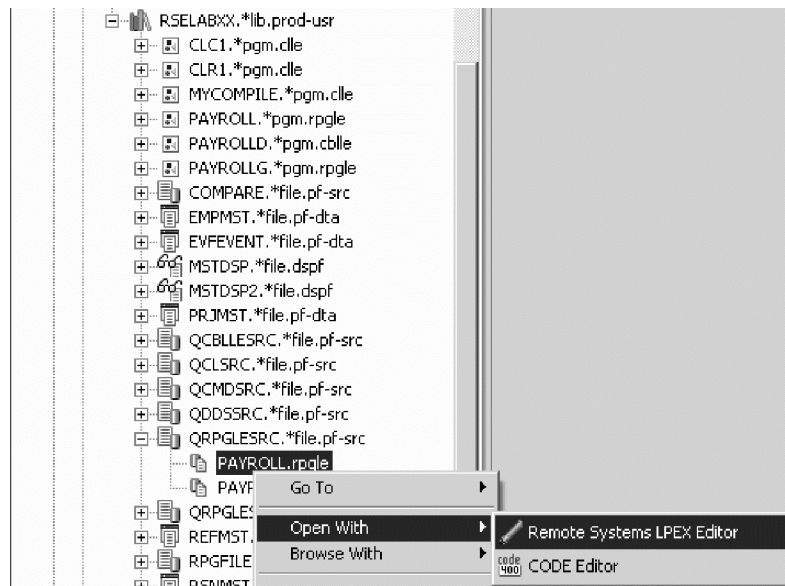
RSELABXX.*lib.prod-usr
CLC1.*pgm.clle
CLR1.*pgm.clle
MYCOMPILE.*pgm.clle
PAYROLL.*pgm.rpgle
PAYROLLD.*pgm.cblle
PAYROLLG.*pgm.rpgle
COMPARE.*file.pf-src
EMPMST.*file.pf-dta
EVFEVENT.*file.pf-dta
MSTDSP.*file.dspf
MSTDSP2.*file.dspf
PRJMST.*file.pf-dta
QCBLLESRC.*file.pf-src
QCLSRC.*file.pf-src
QCMDSRC.*file.pf-src
QDDSSRC.*file.pf-src
QRPGLESRC.*file.pf-src
PAYROLL.rpgle
PAYF
QRPGLES
REFMST.
RPGFILE
RSNMST

Go To
Open With
Browse With

Remote Systems LPEX Editor
code 400 CODE Editor